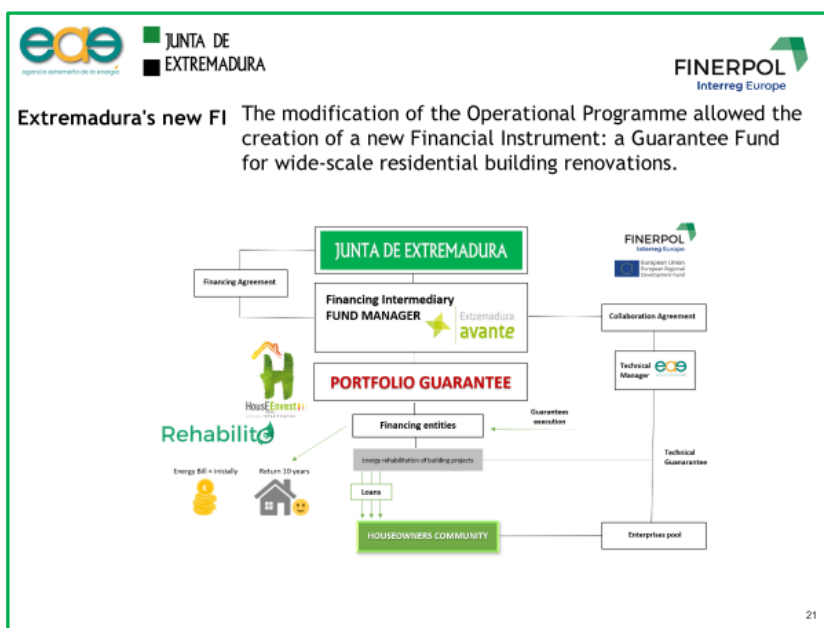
eae
agencia extremeña de la energía

JUNTA DE EXTREMADURA

FINERPOL
Interreg Europe

Extremadura's new FI The modification of the Operational Programme allowed the creation of a new Financial Instrument: a Guarantee Fund for wide-scale residential building renovations.

JUNTA DE EXTREMADURA

FINERPOL
Interreg Europe
European Union
European Regional Development Fund

Financing Agreement

Financing Intermediary
FUND MANAGER
Extremadura avante

Collaboration Agreement

Technical Manager eae

HousEEnvest

PORTFOLIO GUARANTEE

Rehabilite

Guarantees execution

Financing entities

Technical Guarantee

Energy Bill = Initially

Return 10 years

Energy rehabilitation of building projects

Loans

HOUSEOWNERS COMMUNITY

Enterprises pool

21